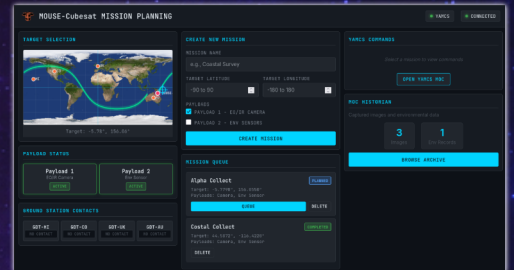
MOUSE-Cubesat MISSION PLANNING

YAMCS

CONNECTED

TARGET SELECTION

Target: -5.78°, 156.66°

PAYLOAD STATUS

Payload 1
RGB Camera
ACTIVE

Payload 2
Env Sensor
ACTIVE

GROUND STATION CONTACTS

GDT-MI
NO CONTACT

GDT-CO
NO CONTACT

GDT-UK
NO CONTACT

GDT-AU
NO CONTACT

CREATE NEW MISSION

MISSION NAME

e.g., Coastal Survey

TARGET LATITUDE

-90 to 90

TARGET LONGITUDE

-180 to 180

PAYLOADS

PAYLOAD 1 - RGB CAMERA

PAYLOAD 2 - ENV SENSORS

CREATE MISSION

MISSION QUEUE

Alpha Collect

PLANNED

Target: -5.778°, 156.658°
Payloads: Camera, Env Sensor

QUEUE

DELETE

Costal Collect

COMPLETED

Target: 44.0870°, -124.6990°
Payloads: Camera, Env Sensor

DELETE

YAMCS COMMANDS

Select a mission to view commands

OPEN YAMCS MDB

MDB HISTORIAN

Captured images and sensor data

3
Images

1
Env Records

BROWSE ARCHIVE